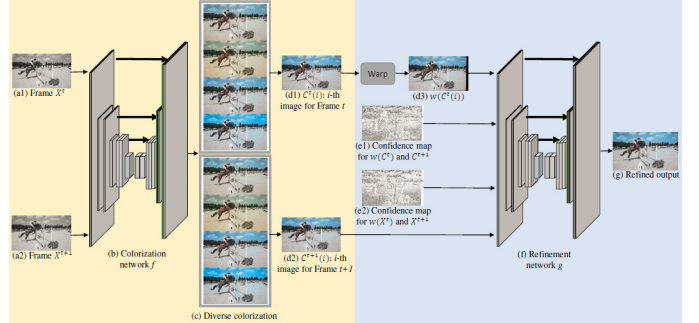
(a1) Frame $X^t$

(a2) Frame $X^{t+1}$

(b) Colorization network $f$

(c) Diverse colorization

(d1) $C^t(i)$: $i$-th image for Frame $t$

(d2) $C^{t+1}(i)$: $i$-th image for Frame $t+1$

Warp

(d3) $w(C^t(i))$

(e1) Confidence map for $w(C^t)$ and $C^{t+1}$

(e2) Confidence map for $w(X^t)$ and $X^{t+1}$

(f) Refinement network $g$

(g) Refined output